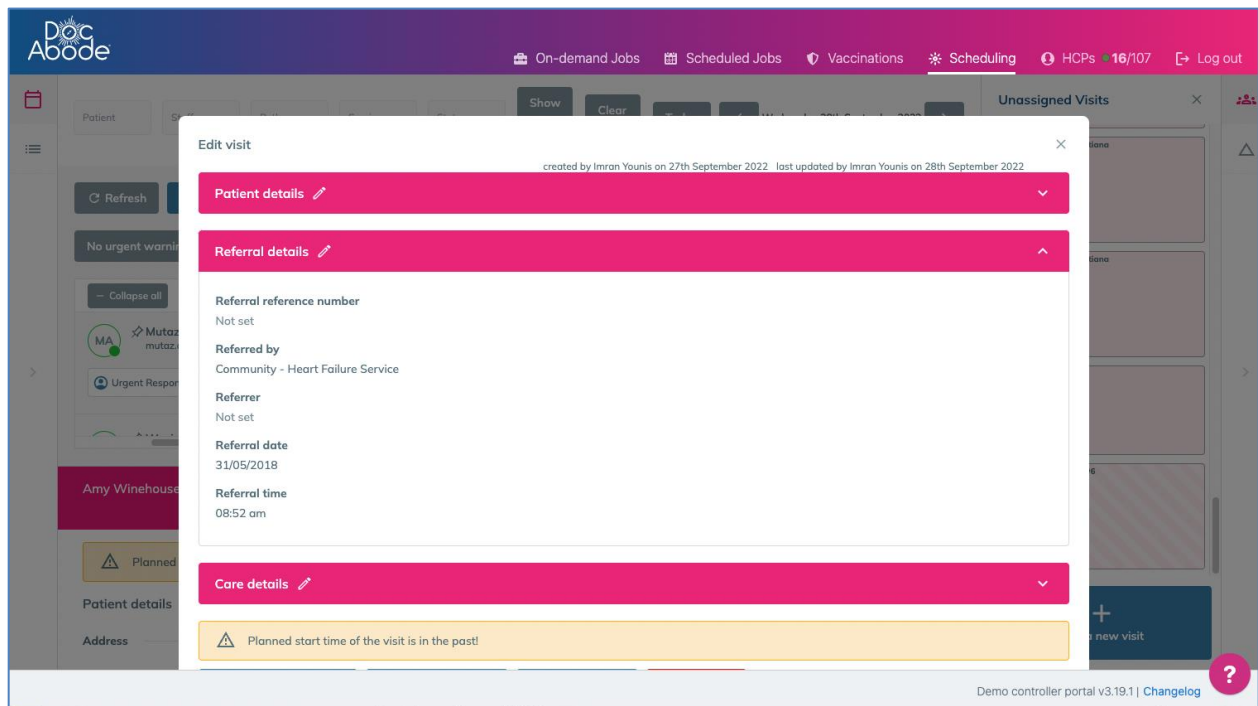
Doc Abode

On-demand Jobs Scheduled Jobs Vaccinations Scheduling HCPs 16/107 Log out

Patient

Show Clear

Unassigned Visits

Refresh

No urgent warnin

Collapse all

MA Mutaz

Urgent Respo

Amy Winehouse

Planned

Patient details

Address

Edit visit

created by Imran Younis on 27th September 2022 last updated by Imran Younis on 28th September 2022

Patient details

Referral details

Referral reference number
Not set

Referred by
Community - Heart Failure Service

Referrer
Not set

Referral date
31/05/2018

Referral time
08:52 am

Care details

Planned start time of the visit is in the past!

new visit

Demo controller portal v3.19.1 | Changelog

?